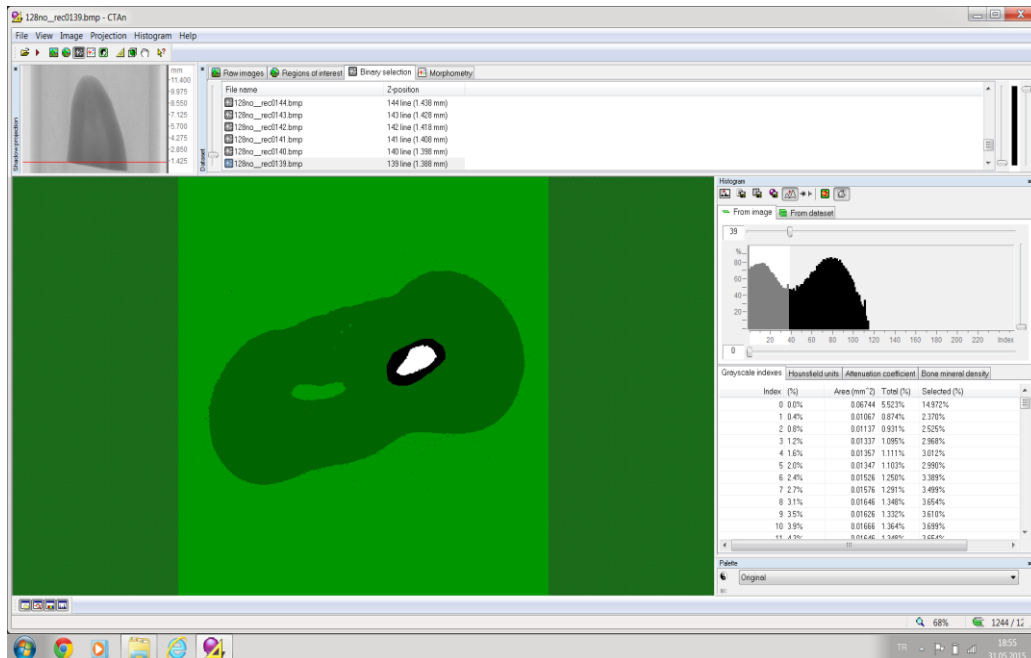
128no__rec0139.bmp - CTAn

File View Image Projection Histogram Help

mm
11.400
9.975
8.550
7.125
5.700
4.275
2.850
1.425

Shadow projection

Raw images | Regions of interest | Binary selection | Morphometry

Dataset

| File name | Z-position |
|---|---|
| 128no__rec0144.bmp | 144 line (1.438 mm) |
| 128no__rec0143.bmp | 143 line (1.428 mm) |
| 128no__rec0142.bmp | 142 line (1.418 mm) |
| 128no__rec0141.bmp | 141 line (1.408 mm) |
| 128no__rec0140.bmp | 140 line (1.398 mm) |
| 128no__rec0139.bmp | 139 line (1.388 mm) |

Histogram

From image | From dataset

39

%
80
60
40
20

0

20 40 60 80 100 120 140 160 180 200 220 Index

Grayscale indexes | Hounsfield units | Attenuation coefficient | Bone mineral density

| Index | (%) | Area (mm^2) | Total (%) | Selected (%) |
|---|---|---|---|---|
| 0 | 0.0% | 0.06744 | 5.523% | 14.972% |
| 1 | 0.4% | 0.01067 | 0.874% | 2.370% |
| 2 | 0.8% | 0.01137 | 0.931% | 2.525% |
| 3 | 1.2% | 0.01337 | 1.095% | 2.968% |
| 4 | 1.6% | 0.01357 | 1.111% | 3.012% |
| 5 | 2.0% | 0.01347 | 1.103% | 2.990% |
| 6 | 2.4% | 0.01526 | 1.250% | 3.389% |
| 7 | 2.7% | 0.01576 | 1.291% | 3.499% |
| 8 | 3.1% | 0.01646 | 1.348% | 3.654% |
| 9 | 3.5% | 0.01626 | 1.332% | 3.610% |
| 10 | 3.9% | 0.01666 | 1.364% | 3.699% |
| 11 | 4.3% | 0.01646 | 1.348% | 3.654% |

Palette

Original

68%   1244 / 1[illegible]

TR   18:55 31.05.2015